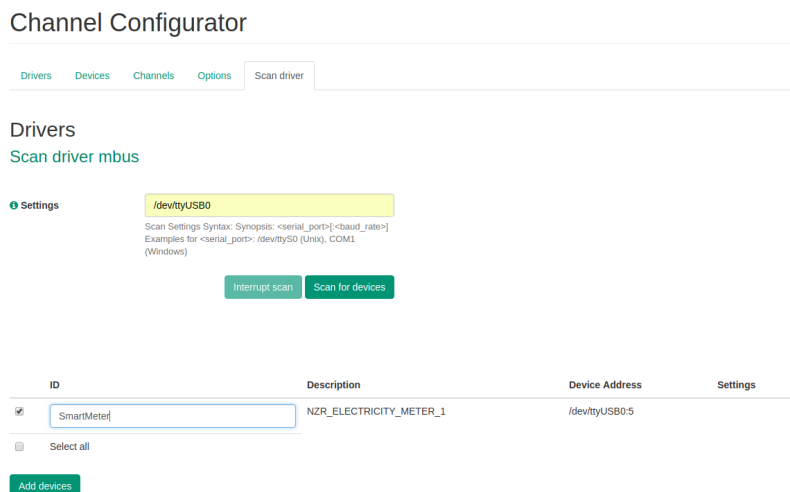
Channel Configurator

Drivers Devices Channels Options Scan driver

Drivers

Scan driver mbus

Settings

/dev/ttyUSB0

Scan Settings Syntax: Synopsis: <serial_port>[:<baud_rate>]
Examples for <serial_port>: /dev/ttyS0 (Unix), COM1 (Windows)

Interrupt scan Scan for devices

| | ID | Description | Device Address | Settings |
|---|---|---|---|---|
| ☑ | SmartMeter | NZR_ELECTRICITY_METER_1 | /dev/ttyUSB0:5 | |
| ☐ | Select all | | | |

Add devices